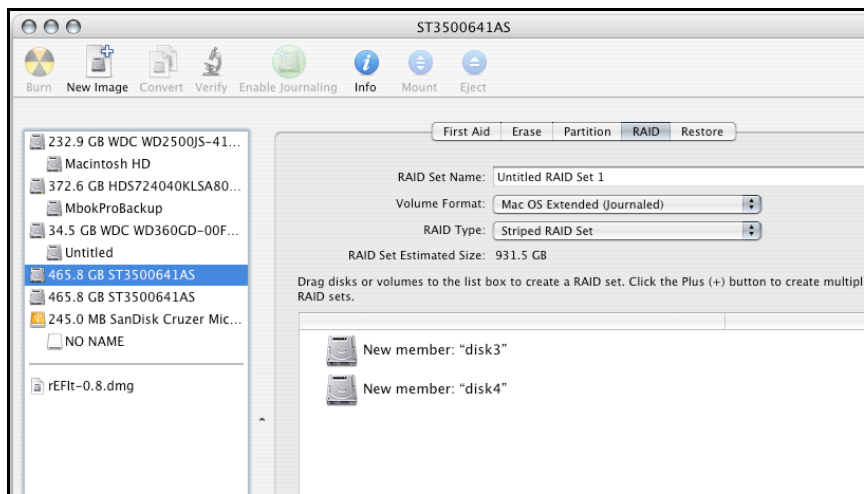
ST3500641AS

Burn New Image Convert Verify Enable Journaling Info Mount Eject

232.9 GB WDC WD2500JS-41...
Macintosh HD
372.6 GB HDS724040KLSA80...
MbokProBackup
34.5 GB WDC WD360GD-00F...
Untitled
465.8 GB ST3500641AS
465.8 GB ST3500641AS
245.0 MB SanDisk Cruzer Mic...
NO NAME

rEFIt-0.8.dmg

First Aid Erase Partition RAID Restore

RAID Set Name: Untitled RAID Set 1
Volume Format: Mac OS Extended (Journaled)
RAID Type: Striped RAID Set
RAID Set Estimated Size: 931.5 GB

Drag disks or volumes to the list box to create a RAID set. Click the Plus (+) button to create multipl RAID sets.

New member: “disk3”
New member: “disk4”